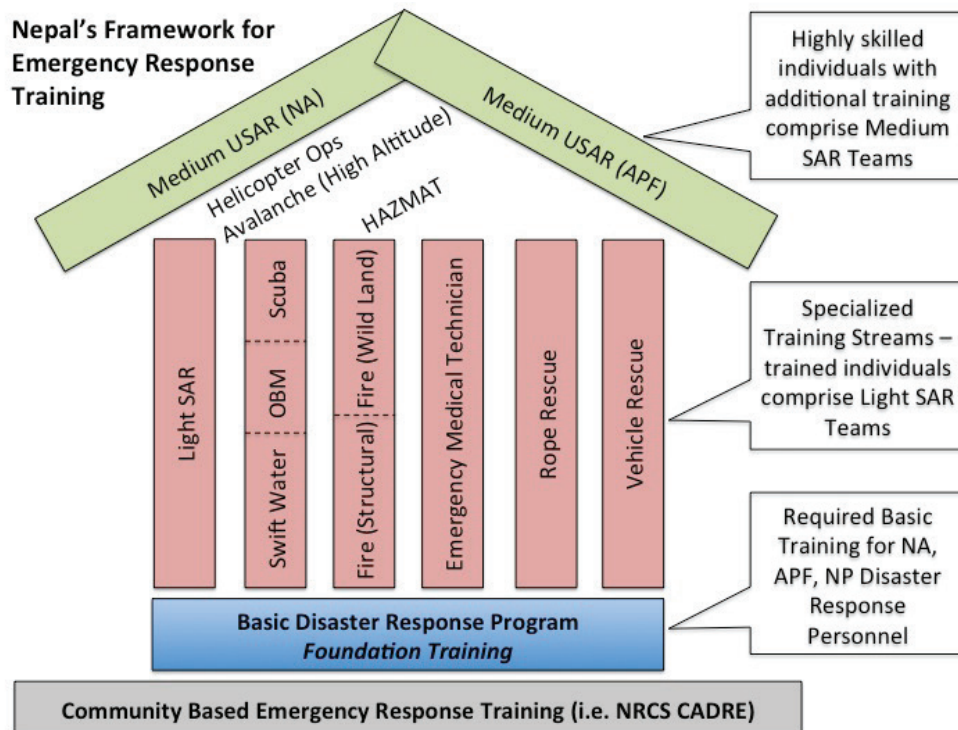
Nepal's Framework for Emergency Response Training

Medium USAR (NA)

Medium USAR (APF)

Highly skilled individuals with additional training comprise Medium SAR Teams

Helicopter Ops

Avalanche (High Altitude)

HAZMAT

Light SAR

Swift Water

OBM

Scuba

Fire (Structural)

Fire (Wild Land)

Emergency Medical Technician

Rope Rescue

Vehicle Rescue

Specialized Training Streams – trained individuals comprise Light SAR Teams

Basic Disaster Response Program
*Foundation Training*

Required Basic Training for NA, APF, NP Disaster Response Personnel

Community Based Emergency Response Training (i.e. NRCS CADRE)